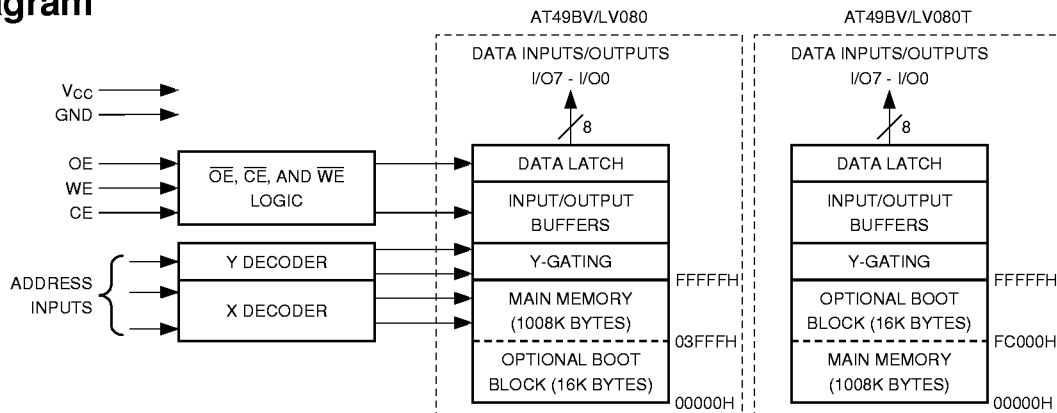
gram

AT49BV/LV080

AT49BV/LV080T

$V_{CC}$
GND

OE
WE
CE

$\overline{OE}$, $\overline{CE}$, AND $\overline{WE}$ LOGIC

ADDRESS INPUTS

Y DECODER

X DECODER

DATA INPUTS/OUTPUTS
I/O7 - I/O0

8

DATA LATCH

INPUT/OUTPUT BUFFERS

Y-GATING

MAIN MEMORY (1008K BYTES)

OPTIONAL BOOT BLOCK (16K BYTES)

FFFFFH

03FFFH

00000H

DATA INPUTS/OUTPUTS
I/O7 - I/O0

8

DATA LATCH

INPUT/OUTPUT BUFFERS

Y-GATING

OPTIONAL BOOT BLOCK (16K BYTES)

MAIN MEMORY (1008K BYTES)

FFFFFH

FC000H

00000H